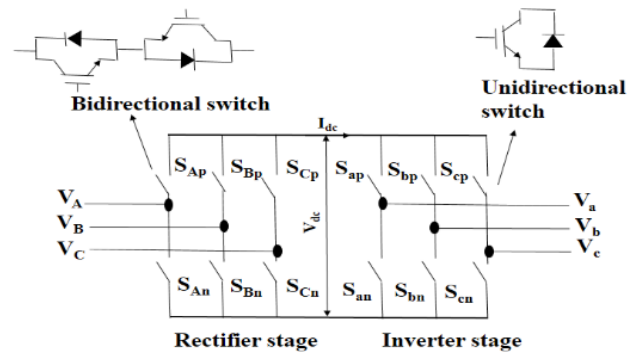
Bidirectional switch

Unidirectional switch

$I_{dc}$

$S_{Ap}$ $S_{Bp}$ $S_{Cp}$ $S_{ap}$ $S_{bp}$ $S_{cp}$

$V_A$
$V_B$
$V_C$

$V_{dc}$

$V_a$
$V_b$
$V_c$

$S_{An}$ $S_{Bn}$ $S_{Cn}$ $S_{an}$ $S_{bn}$ $S_{cn}$

Rectifier stage

Inverter stage